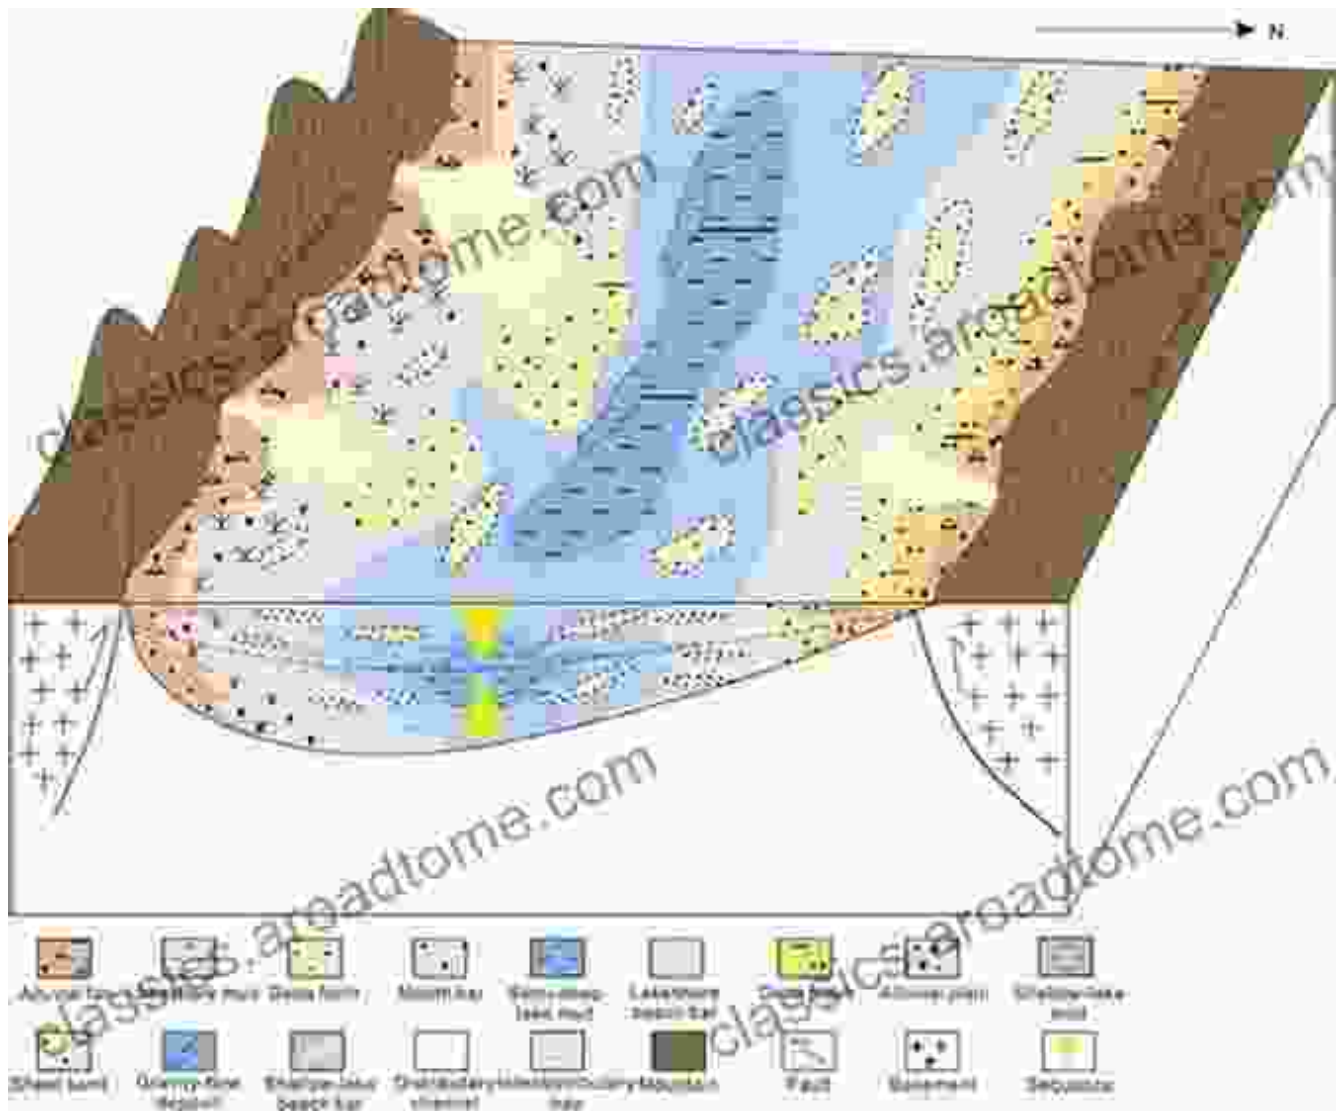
N

classics.aroadtome.com
classics.aroadtome.com
classics.aroadtome.com
classics.aroadtome.com

Alluvial fan | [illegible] mud | Delta front | Mouth bar | Semi-deep lake mud | Lakeshore beach bar | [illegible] | Alluvial plain | Shallow-lake mud

Sheet sand | Gravity-flow deposit | Shallow-lake beach bar | Distributary channel | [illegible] bay | Mountain | Fault | Basement | Sequence